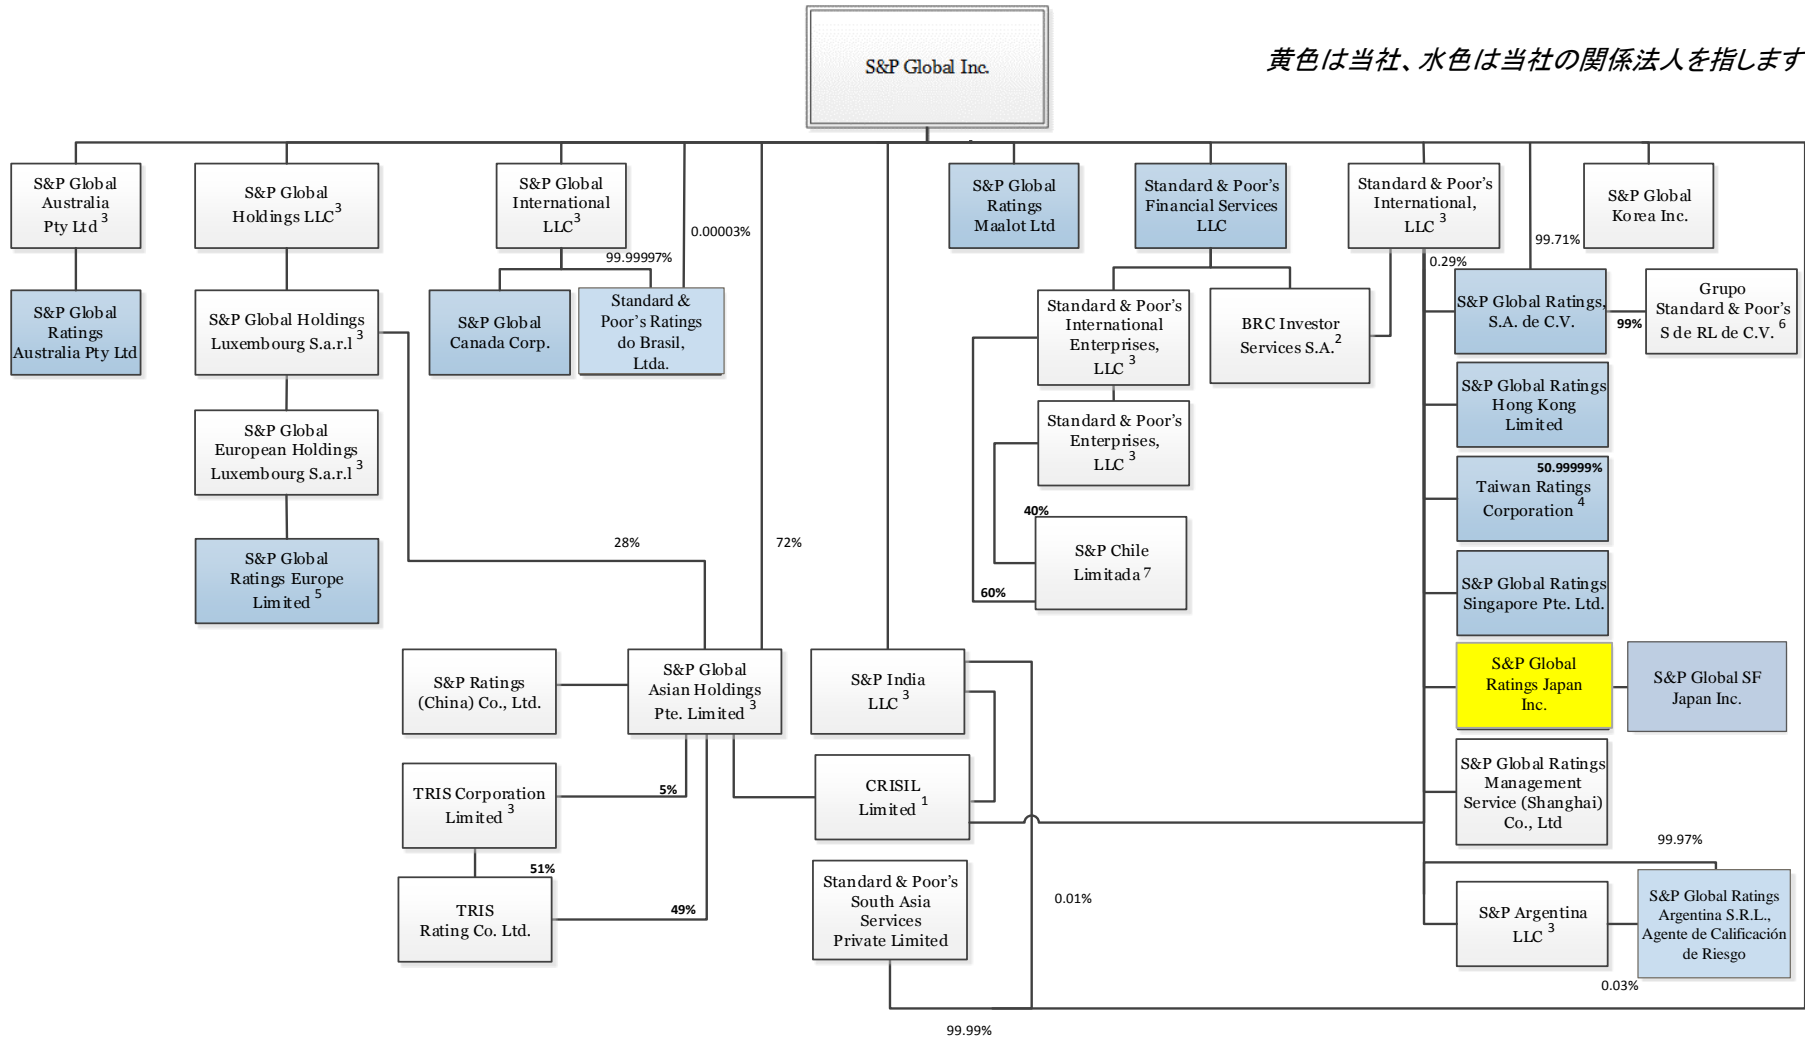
S&P Global Inc.

黄色は当社、水色は当社の関係法人を指します

S&P Global Australia Pty Ltd $^3$

S&P Global Ratings Australia Pty Ltd

S&P Global Holdings LLC $^3$

S&P Global Holdings Luxembourg S.a.r.l $^3$

S&P Global European Holdings Luxembourg S.a.r.l $^3$

S&P Global Ratings Europe Limited $^5$

S&P Global International LLC $^3$

0.00003%

99.99997%

S&P Global Canada Corp.

Standard & Poor's Ratings do Brasil, Ltda.

28%

72%

S&P Ratings (China) Co., Ltd.

S&P Global Asian Holdings Pte. Limited $^3$

TRIS Corporation Limited $^3$

5%

51%

TRIS Rating Co. Ltd.

49%

S&P Global Ratings Maalot Ltd

Standard & Poor's Financial Services LLC

Standard & Poor's International Enterprises, LLC $^3$

BRC Investor Services S.A. $^2$

Standard & Poor's Enterprises, LLC $^3$

40%

S&P Chile Limitada $^7$

60%

S&P India LLC $^3$

CRISIL Limited $^1$

Standard & Poor's South Asia Services Private Limited

0.01%

99.99%

Standard & Poor's International, LLC $^3$

99.71%

0.29%

S&P Global Korea Inc.

S&P Global Ratings, S.A. de C.V.

99%

Grupo Standard & Poor's S de RL de C.V. $^6$

S&P Global Ratings Hong Kong Limited

50.99999%

Taiwan Ratings Corporation $^4$

S&P Global Ratings Singapore Pte. Ltd.

S&P Global Ratings Japan Inc.

S&P Global SF Japan Inc.

S&P Global Ratings Management Service (Shanghai) Co., Ltd

99.97%

S&P Argentina LLC $^3$

S&P Global Ratings Argentina S.R.L., Agente de Calificación de Riesgo

0.03%